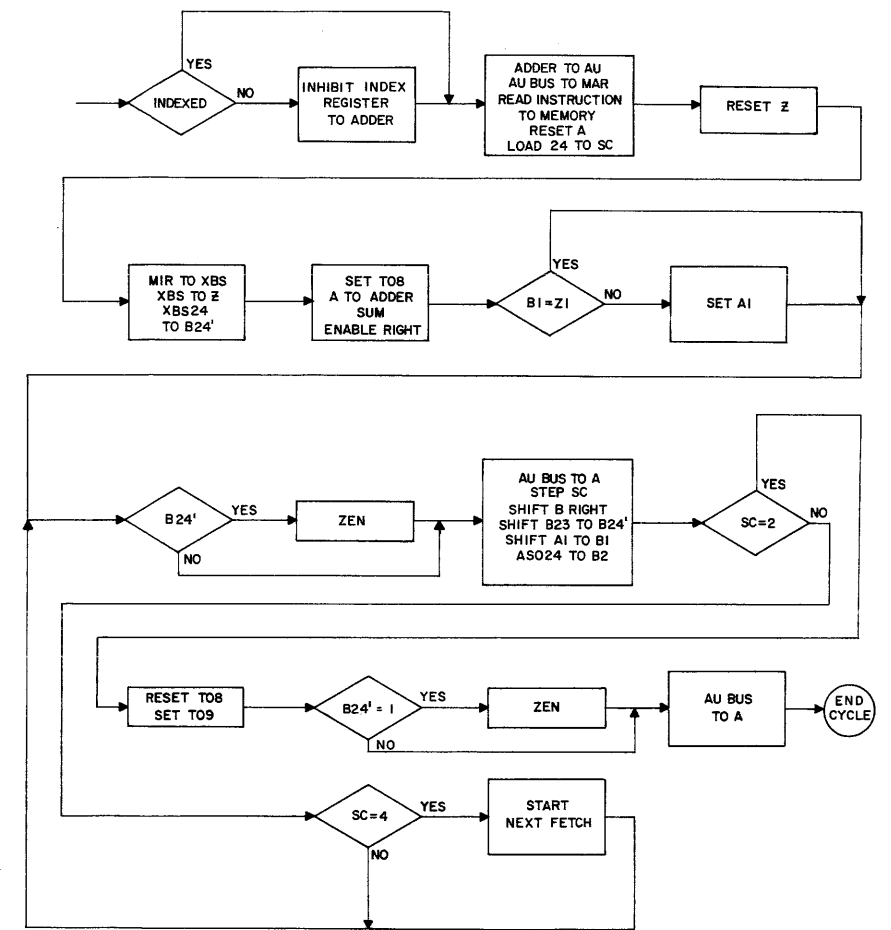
INDEXED
YES
NO
INHIBIT INDEX REGISTER TO ADDER
ADDER TO AU
AU BUS TO MAR
READ INSTRUCTION TO MEMORY
RESET A
LOAD 24 TO SC
RESET Z

MIR TO XBS
XBS TO Z
XBS24 TO B24'
SET T08
A TO ADDER
SUM
ENABLE RIGHT
B1=Z1
YES
NO
SET A1

B24'
YES
NO
ZEN
AU BUS TO A
STEP SC
SHIFT B RIGHT
SHIFT B23 TO B24'
SHIFT A1 TO B1
AS024 TO B2
SC=2
YES
NO

RESET T08
SET T09
B24' = 1
YES
NO
ZEN
AU BUS TO A
END CYCLE

SC=4
YES
NO
START NEXT FETCH